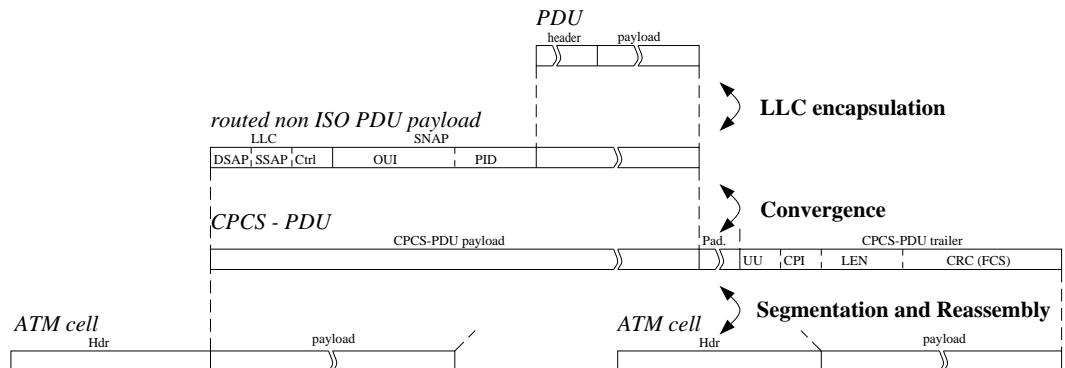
PDU
header payload

LLC encapsulation

routed non ISO PDU payload
LLC SNAP
DSAP SSAP Ctrl OUI PID

Convergence

CPCS - PDU
CPCS-PDU payload
Pad.
CPCS-PDU trailer
UU CPI LEN CRC (FCS)

Segmentation and Reassembly

ATM cell
Hdr payload

ATM cell
Hdr payload